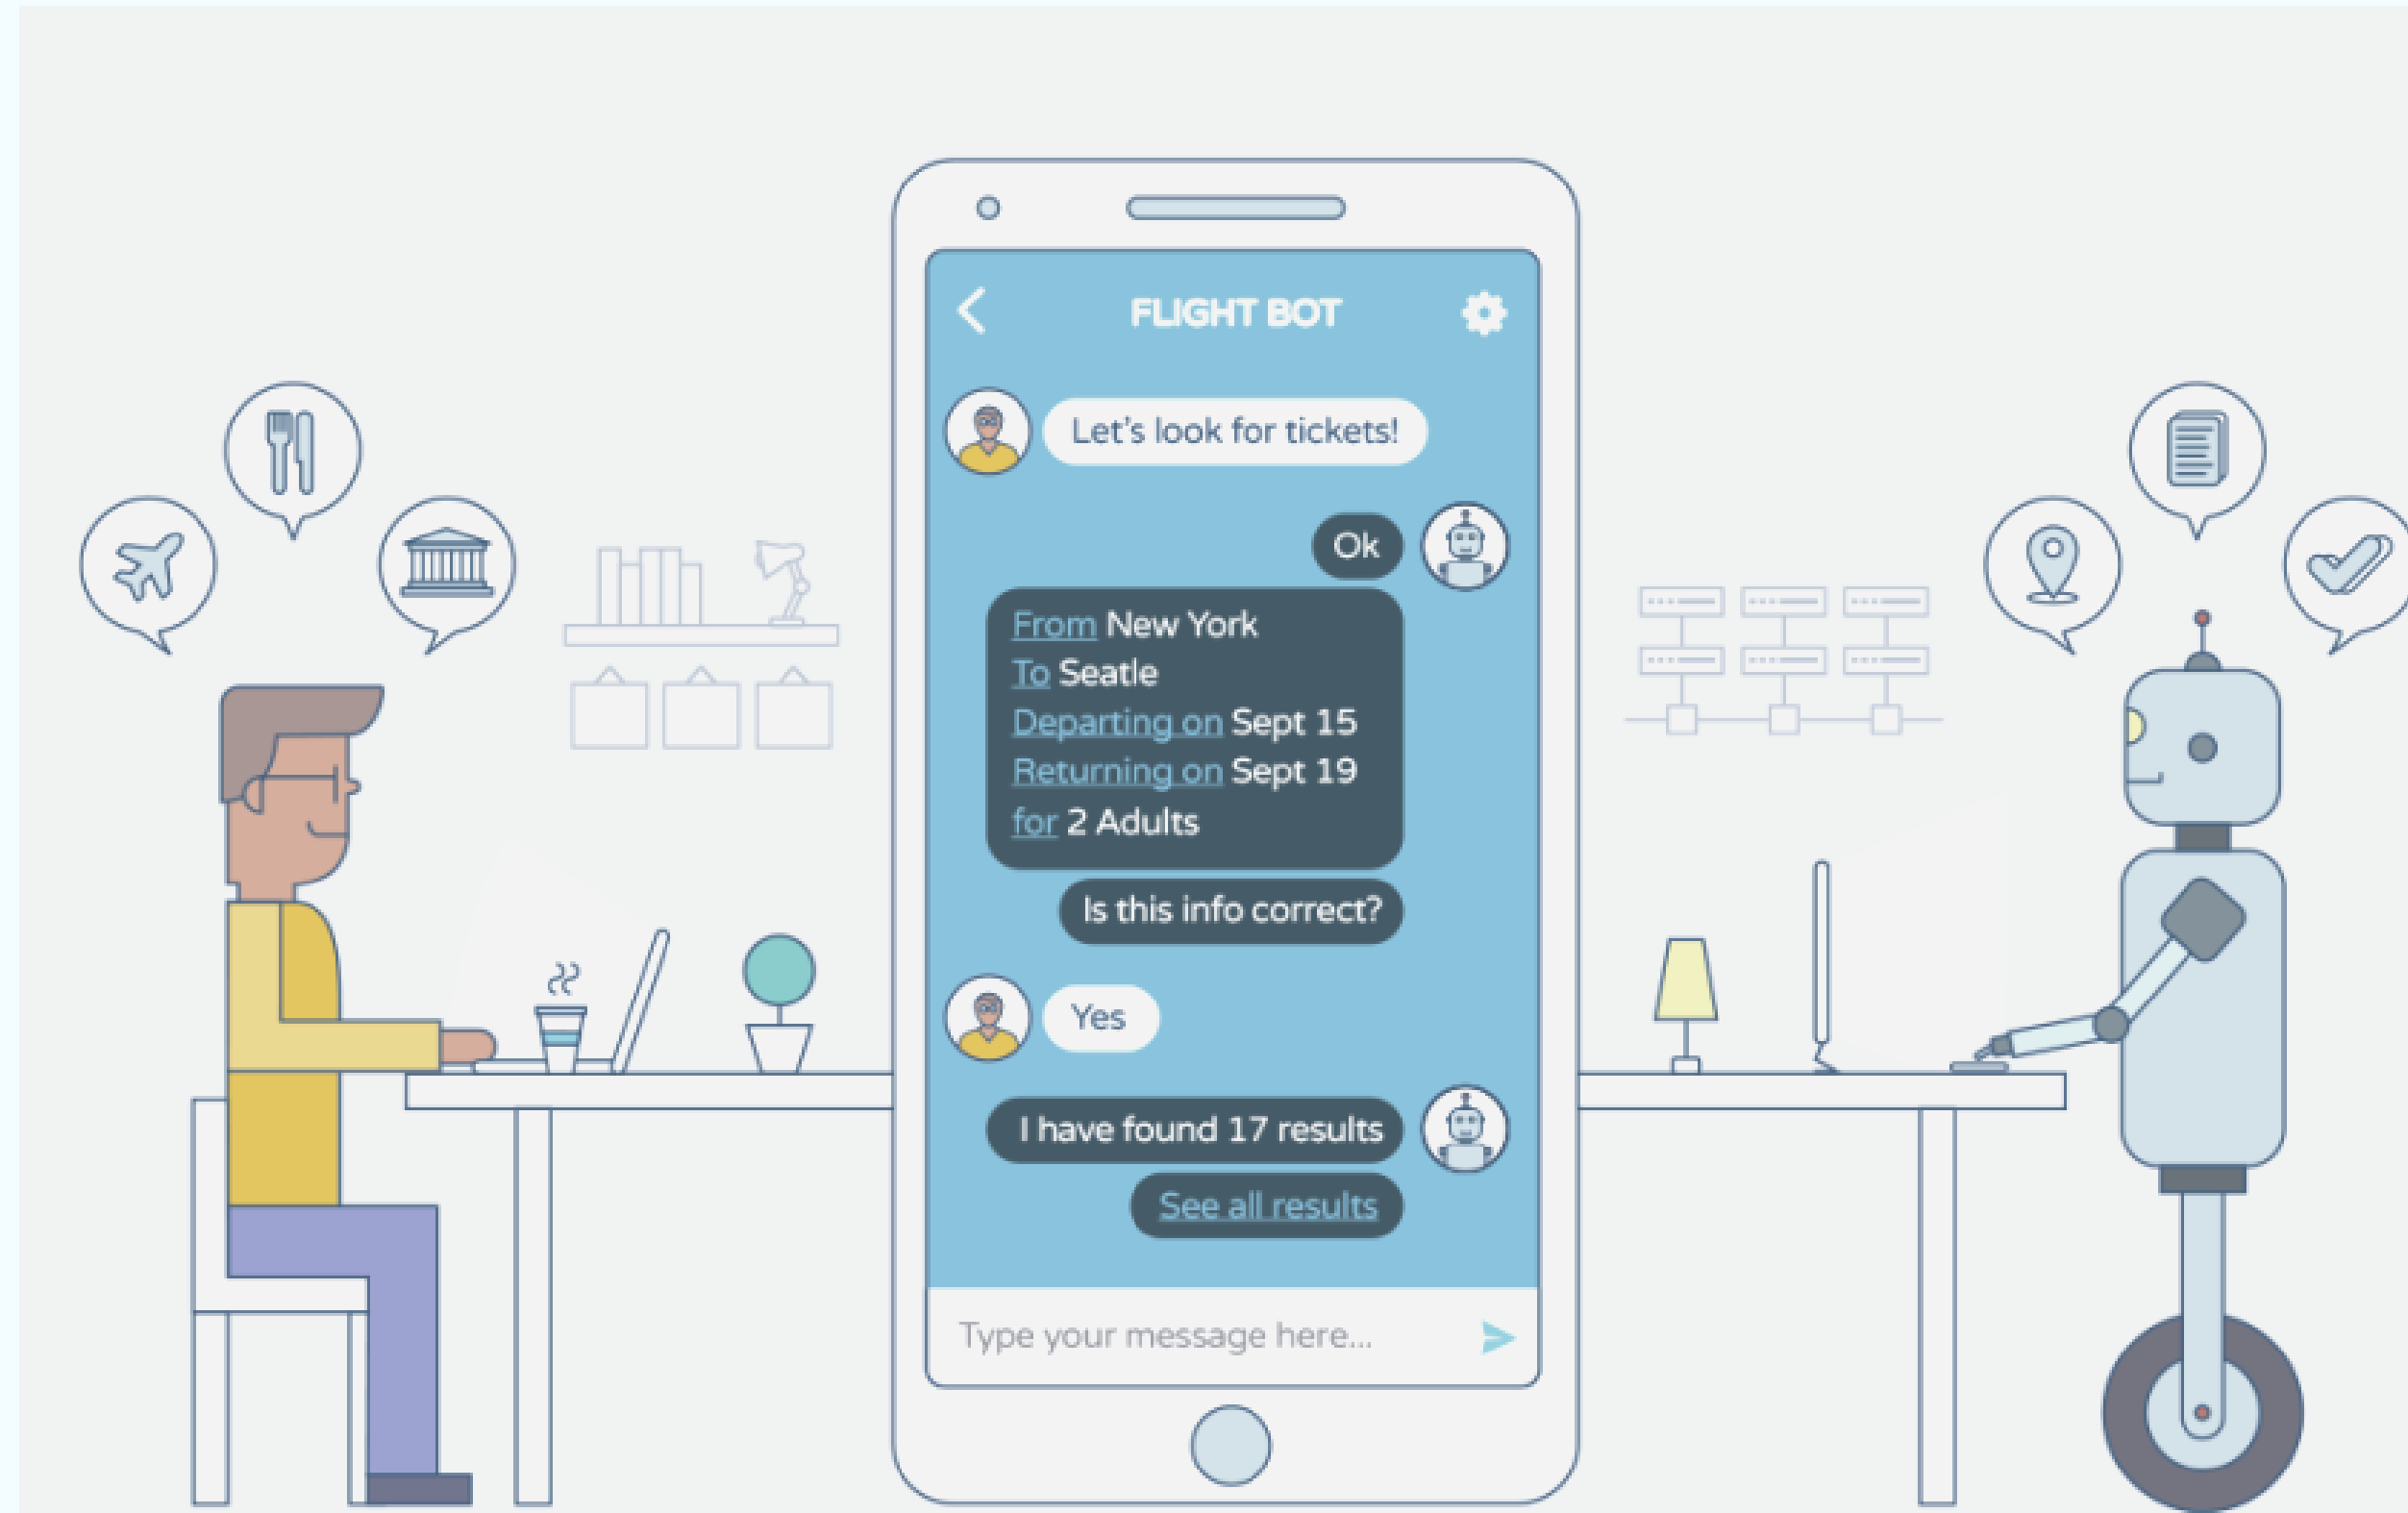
FLIGHT BOT

Let's look for tickets!

Ok

From New York
To Seatle
Departing on Sept 15
Returning on Sept 19
for 2 Adults

Is this info correct?

Yes

I have found 17 results

See all results

Type your message here...